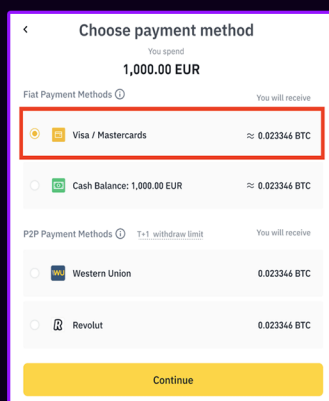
‹ Choose payment method

You spend

1,000.00 EUR

Fiat Payment Methods ⓘ You will receive

Visa / Mastercards ≈ 0.023346 BTC

Cash Balance: 1,000.00 EUR ≈ 0.023346 BTC

P2P Payment Methods ⓘ T+1 withdraw limit You will receive

WU Western Union 0.023346 BTC

R Revolut 0.023346 BTC

Continue